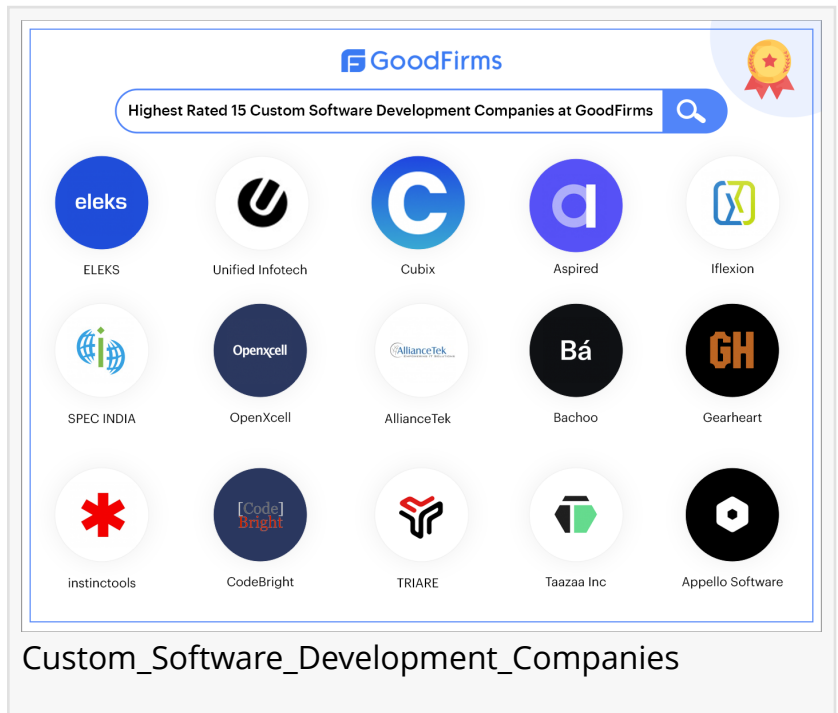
GoodFirms

Highest Rated 15 Custom Software Development Companies at GoodFirms

eleks
ELEKS

Unified Infotech

Cubix

Aspired

Iflexion

SPEC INDIA

Openxcell
OpenXcell

AllianceTek
AllianceTek

Bá
Bachoo

GH
Gearheart

instinctools

[Code] Bright
CodeBright

TRIARE

Taazaa Inc

Appello Software

Custom_Software_Development_Companies